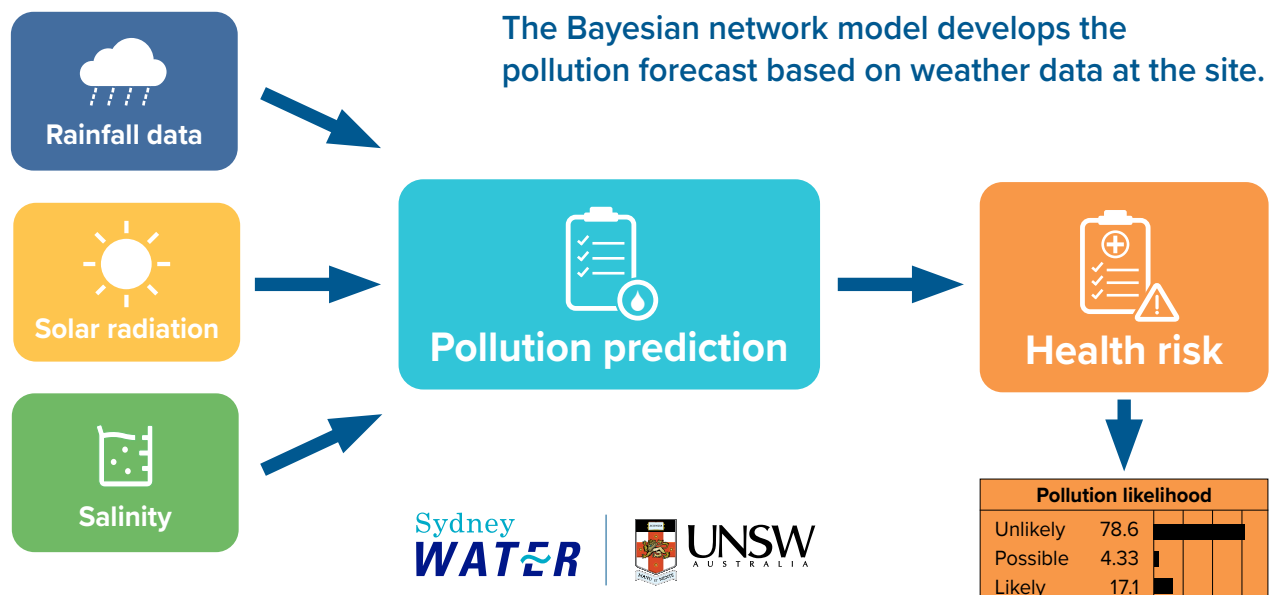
Rainfall data

Solar radiation

Salinity

The Bayesian network model develops the pollution forecast based on weather data at the site.

Pollution prediction

Health risk

| Pollution likelihood | | |
|---|---|---|
| Unlikely | 78.6 | |
| Possible | 4.33 | |
| Likely | 17.1 | |

Sydney WATER

UNSW AUSTRALIA